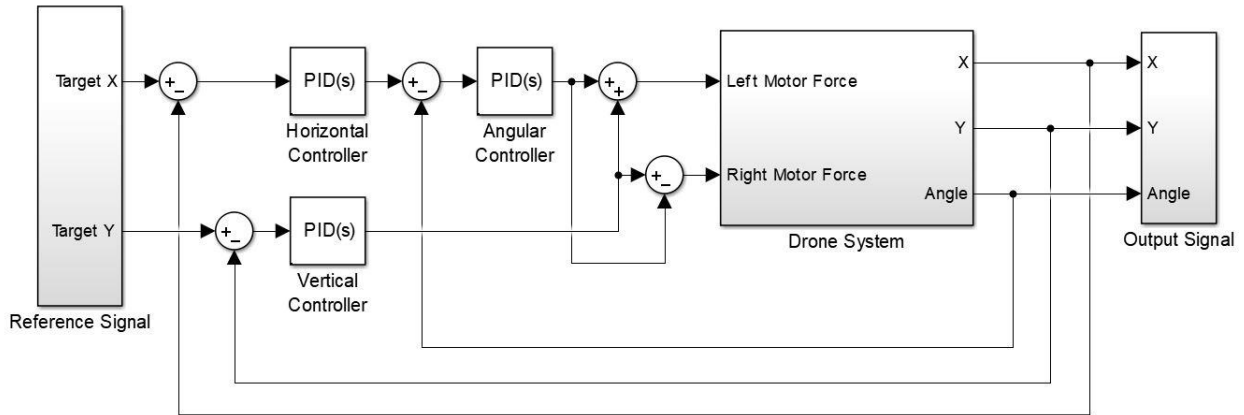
Target X
Target Y
Reference Signal
+
−
PID(s)
Horizontal Controller
+
−
PID(s)
Angular Controller
+
+
+
−
+
−
PID(s)
Vertical Controller
Left Motor Force
Right Motor Force
X
Y
Angle
Drone System
X
Y
Angle
Output Signal